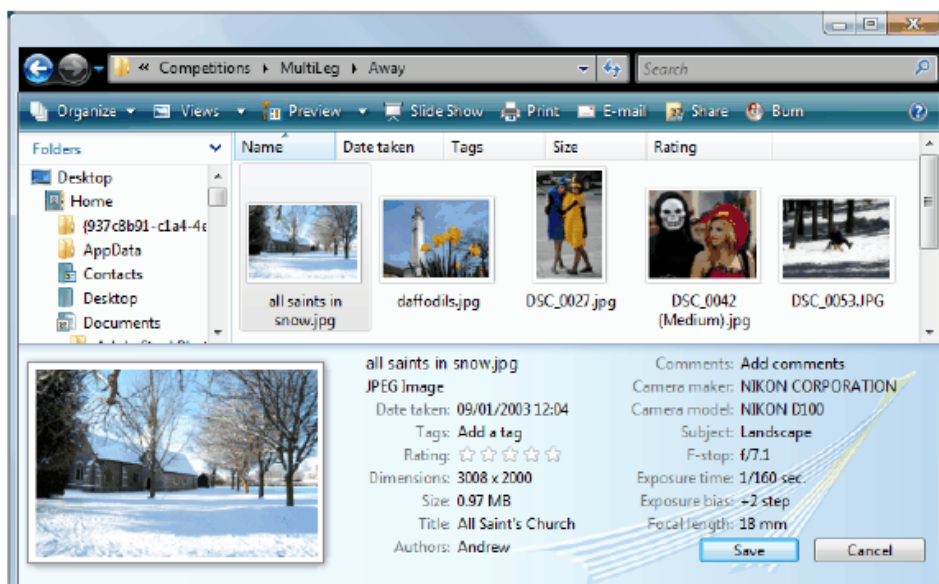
« Competitions ▸ MultiLeg ▸ Away

Search

Organize ▾ Views ▾ Preview ▾ Slide Show Print E-mail Share Burn

Folders

Desktop
Home
{937c8b91-c1a4-4e
AppData
Contacts
Desktop
Documents

| Name | Date taken | Tags | Size | Rating |
|---|---|---|---|---|

all saints in snow.jpg
daffodils.jpg
DSC_0027.jpg
DSC_0042 (Medium).jpg
DSC_0053.JPG

all saints in snow.jpg
JPEG Image
Date taken: 09/01/2003 12:04
Tags: Add a tag
Rating: ☆☆☆☆☆
Dimensions: 3008 x 2000
Size: 0.97 MB
Title: All Saint's Church
Authors: Andrew

Comments: Add comments
Camera maker: NIKON CORPORATION
Camera model: NIKON D100
Subject: Landscape
F-stop: f/7.1
Exposure time: 1/160 sec.
Exposure bias: +2 step
Focal length: 18 mm

Save
Cancel